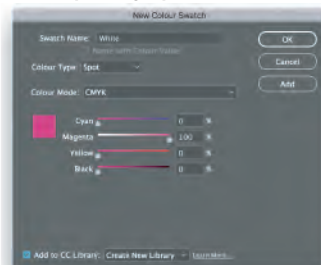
New Colour Swatch

Swatch Name: White

Name with Colour Value

OK

Cancel

Add

Colour Type: Spot

Colour Mode: CMYK

Cyan 0 %

Magenta 100 %

Yellow 0 %

Black 0 %

Add to CC Library: Create New Library

Learn More...